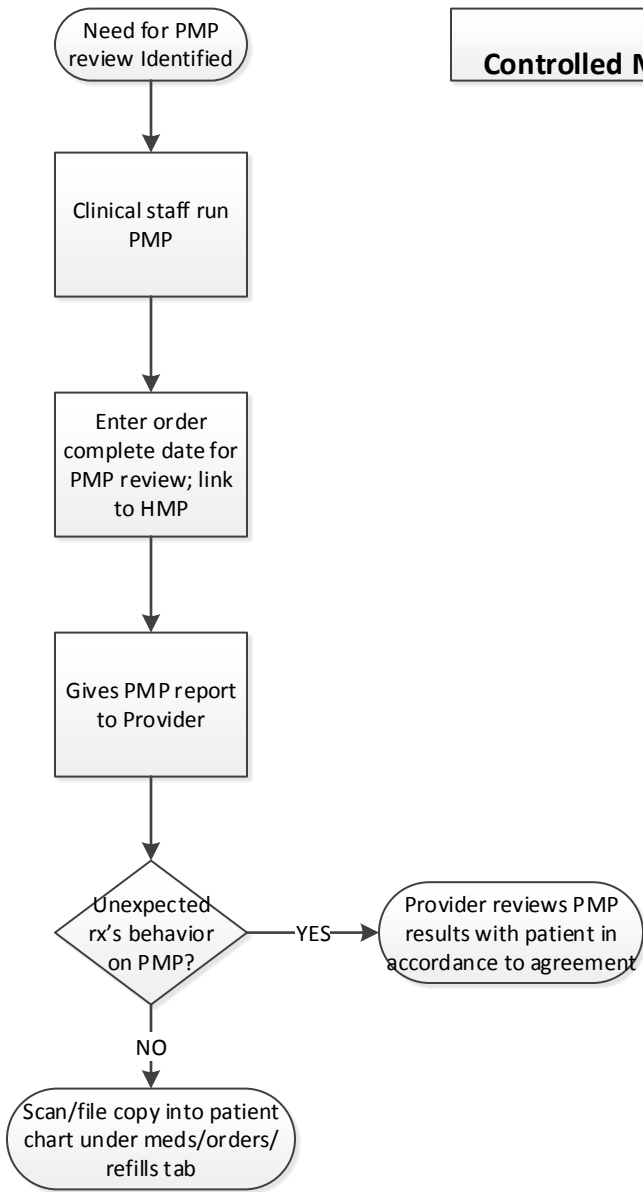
Need for PMP review Identified

Controlled M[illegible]

Clinical staff run PMP

Enter order complete date for PMP review; link to HMP

Gives PMP report to Provider

Unexpected rx's behavior on PMP?

YES

Provider reviews PMP results with patient in accordance to agreement

NO

Scan/file copy into patient chart under meds/orders/refills tab